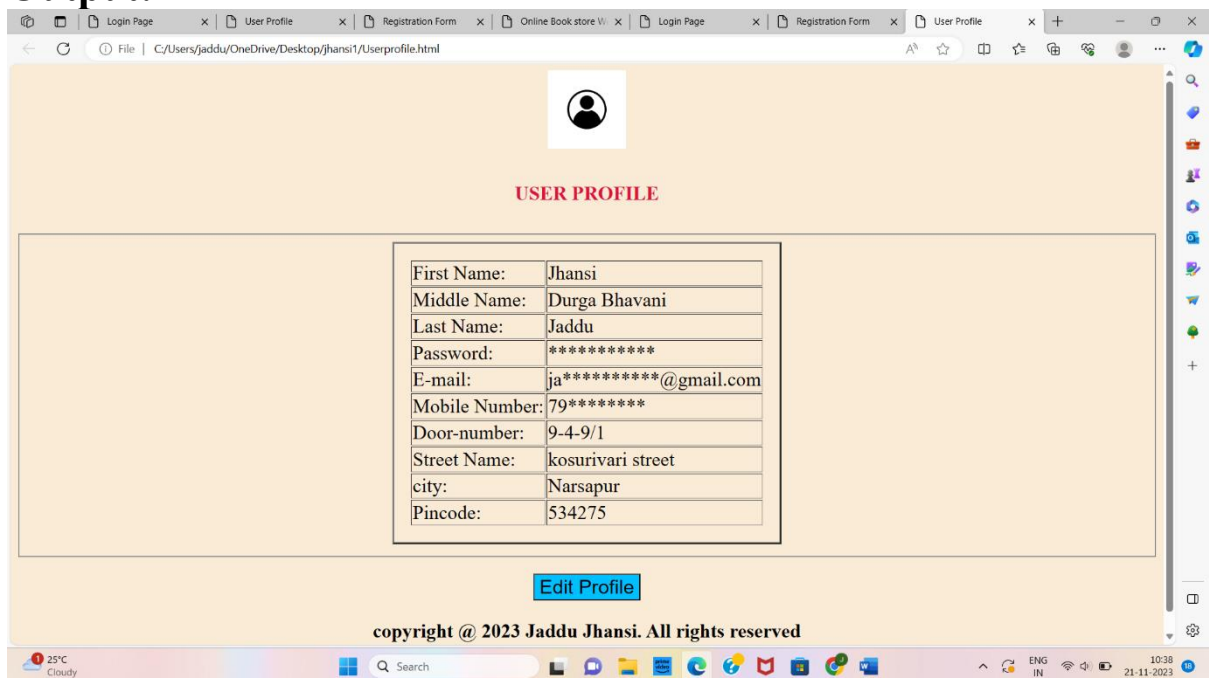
Login Page | User Profile | Registration Form | Online Book store W | Login Page | Registration Form | User Profile

File | C:/Users/jaddu/OneDrive/Desktop/jhansi1/Userprofile.html

USER PROFILE

| First Name: | Jhansi |
|---|---|
| Middle Name: | Durga Bhavani |
| Last Name: | Jaddu |
| Password: | *********** |
| E-mail: | ja**********@gmail.com |
| Mobile Number: | 79******** |
| Door-number: | 9-4-9/1 |
| Street Name: | kosurivari street |
| city: | Narsapur |
| Pincode: | 534275 |

Edit Profile

copyright @ 2023 Jaddu Jhansi. All rights reserved

25°C Cloudy

Search

ENG IN

10:38 21-11-2023